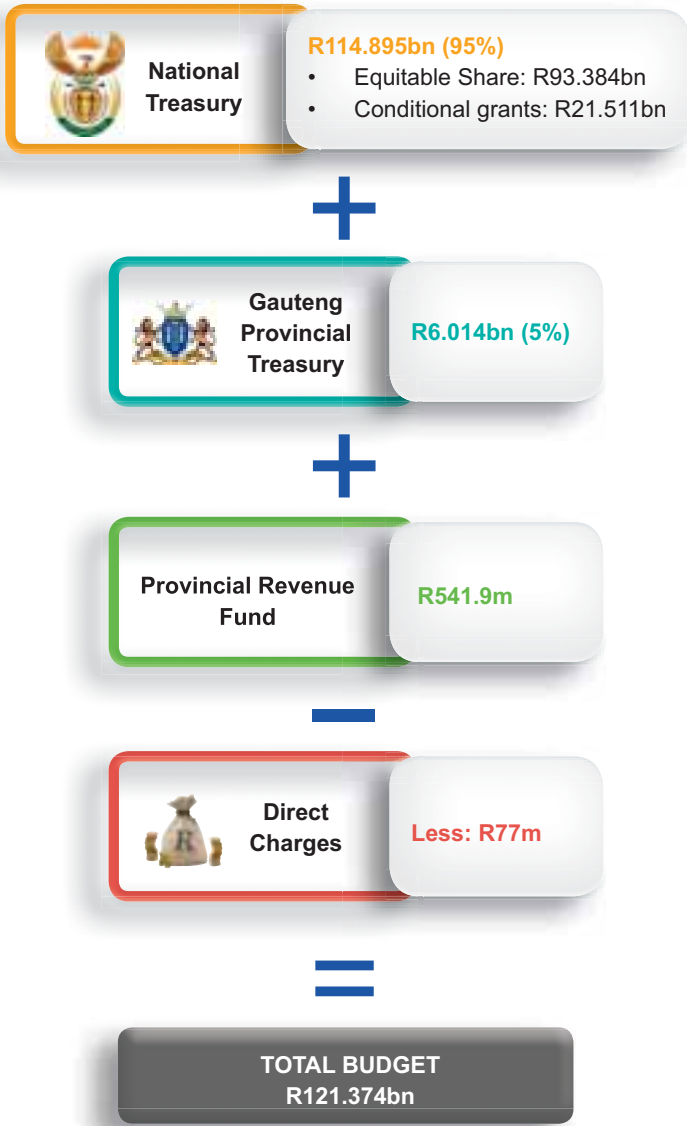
National Treasury

R114.895bn (95%)
• Equitable Share: R93.384bn
• Conditional grants: R21.511bn

+

Gauteng Provincial Treasury

R6.014bn (5%)

+

Provincial Revenue Fund

R541.9m

−

R

Direct Charges

Less: R77m

=

TOTAL BUDGET
R121.374bn